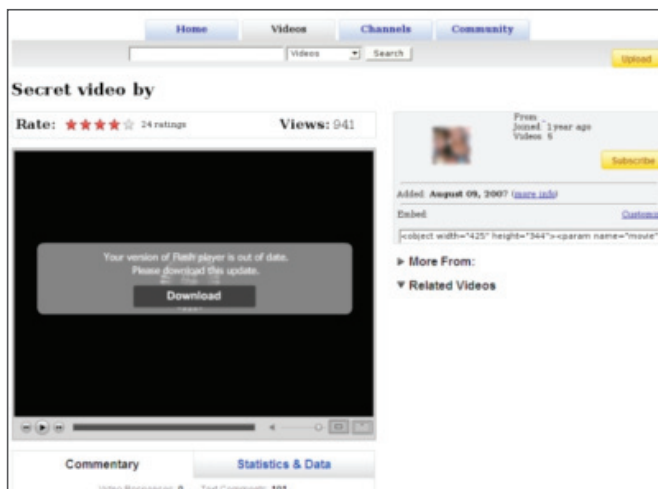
Home | Videos | Channels | Community

Videos Search

Upload

Secret video by

Rate: ★★★★☆ 24 ratings

Views: 941

Your version of Flash player is out of date. Please download this update.

Download

From
Joined 1 year ago
Videos 5

Subscribe

Added August 09, 2007 (more info)

Embed

Customize

<object width="425" height="344"><param name="movie"

▶ More From:

▼ Related Videos

Commentary

Statistics & Data

Video Responses 0 Text Comments 101